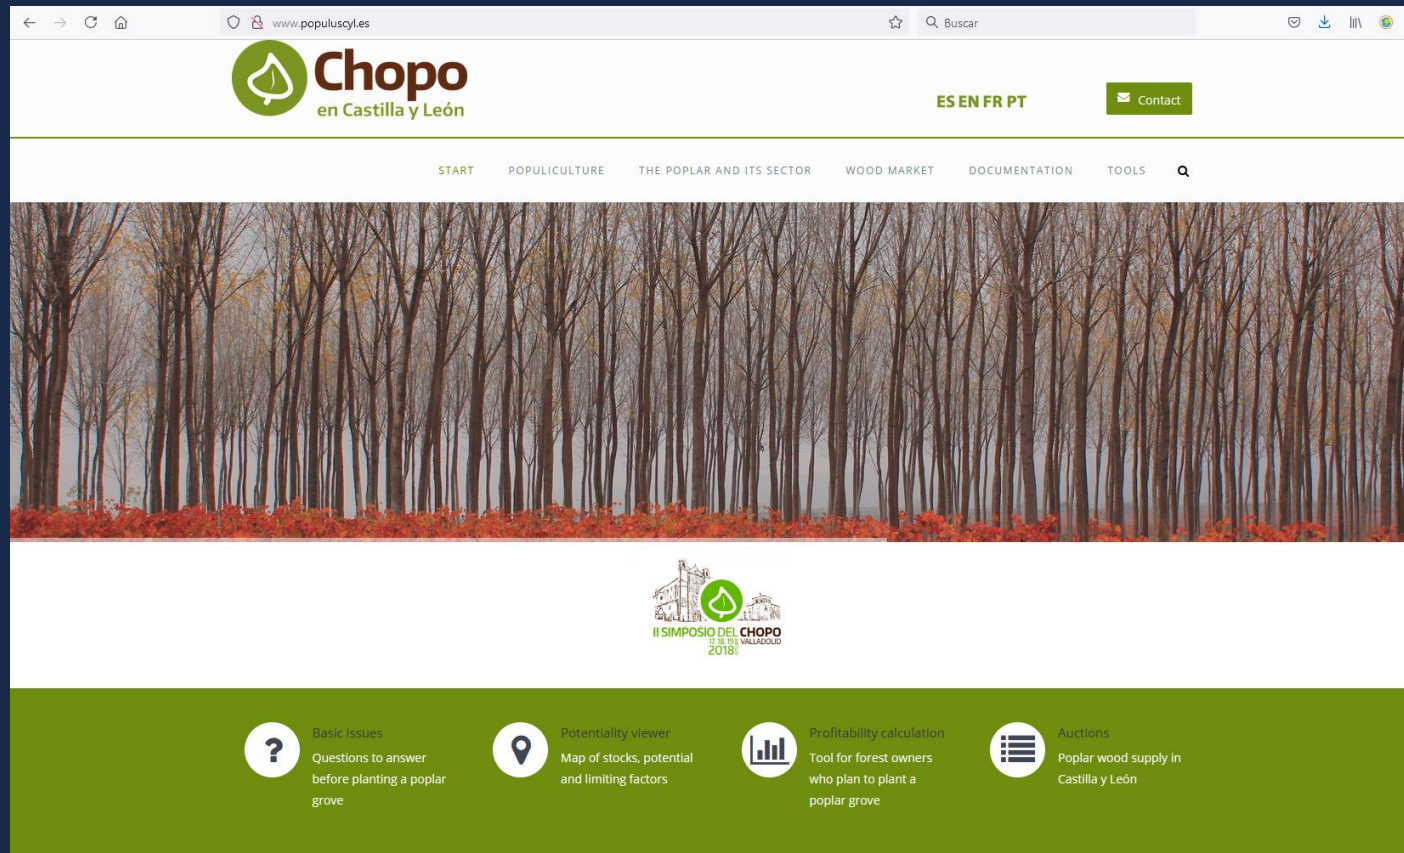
www.populuscyl.es

Buscar

Chopo
en Castilla y León

ES EN FR PT

Contact

START POPULICULTURE THE POPLAR AND ITS SECTOR WOOD MARKET DOCUMENTATION TOOLS

II SIMPOSIO DEL CHOPO
17, 18, 19 VALLADOLID
2018

Basic issues
Questions to answer before planting a poplar grove

Potentiality viewer
Map of stocks, potential and limiting factors

Profitability calculation
Tool for forest owners who plan to plant a poplar grove

Auctions
Poplar wood supply in Castilla y León